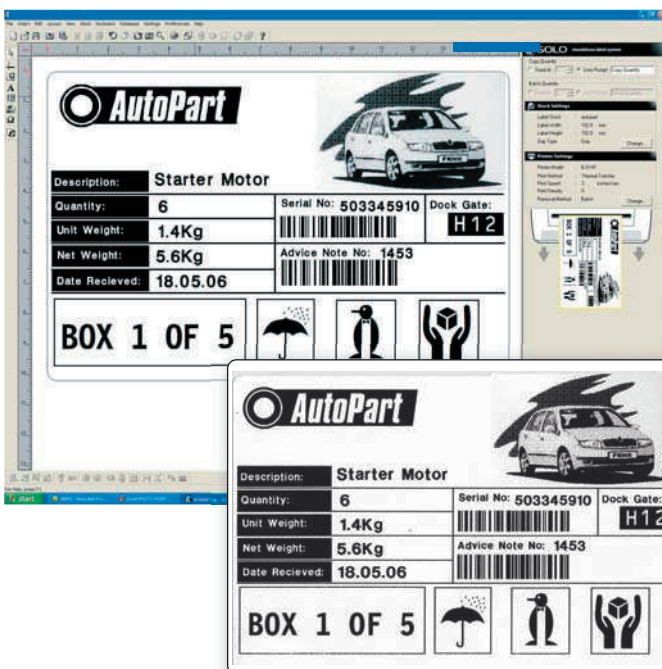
AutoPart

Description: Starter Motor
Quantity: 6
Unit Weight: 1.4Kg
Net Weight: 5.6Kg
Date Recieved: 18.05.06

Serial No: 503345910
Dock Gate: H12
Advice Note No: 1453

BOX 1 OF 5

SOLO

Start

AutoPart

Description: Starter Motor
Quantity: 6
Unit Weight: 1.4Kg
Net Weight: 5.6Kg
Date Recieved: 18.05.06

Serial No: 503345910
Dock Gate: H12
Advice Note No: 1453

BOX 1 OF 5